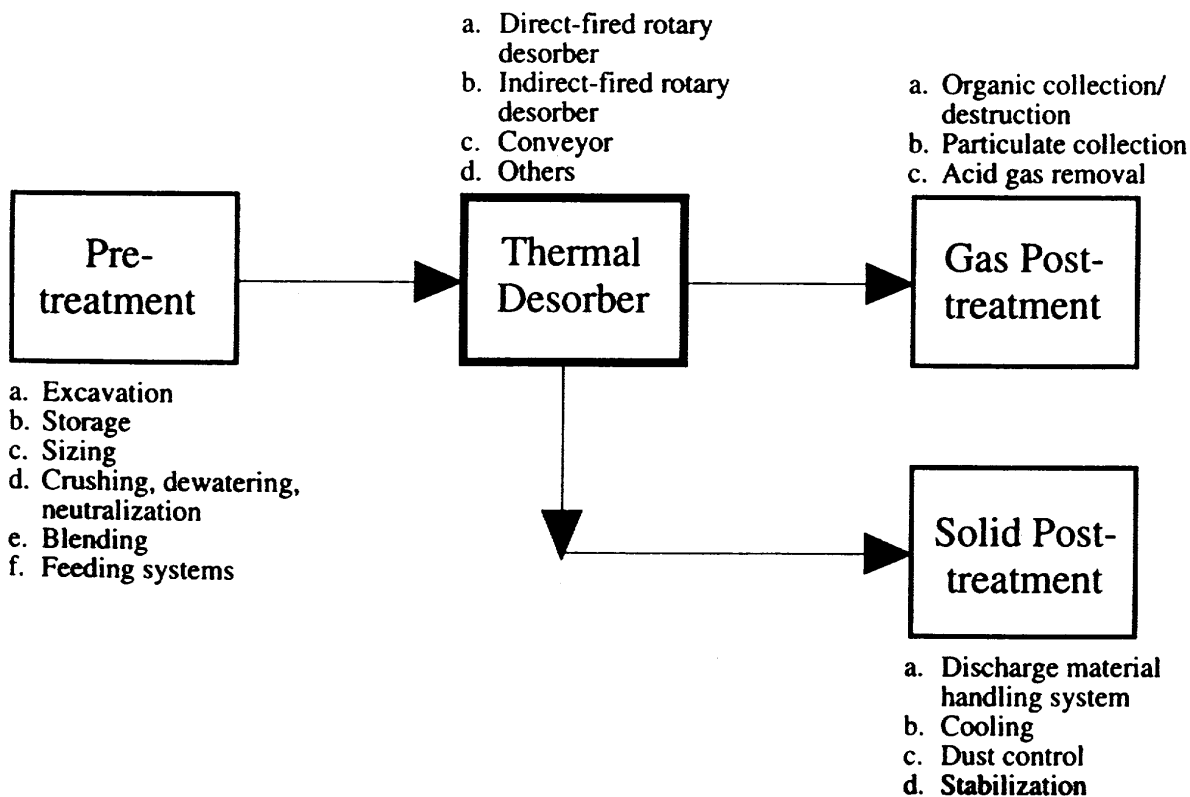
a. Direct-fired rotary desorber
b. Indirect-fired rotary desorber
c. Conveyor
d. Others

a. Organic collection/ destruction
b. Particulate collection
c. Acid gas removal

Pre-treatment

Thermal Desorber

Gas Post-treatment

a. Excavation
b. Storage
c. Sizing
d. Crushing, dewatering, neutralization
e. Blending
f. Feeding systems

Solid Post-treatment

a. Discharge material handling system
b. Cooling
c. Dust control
d. Stabilization